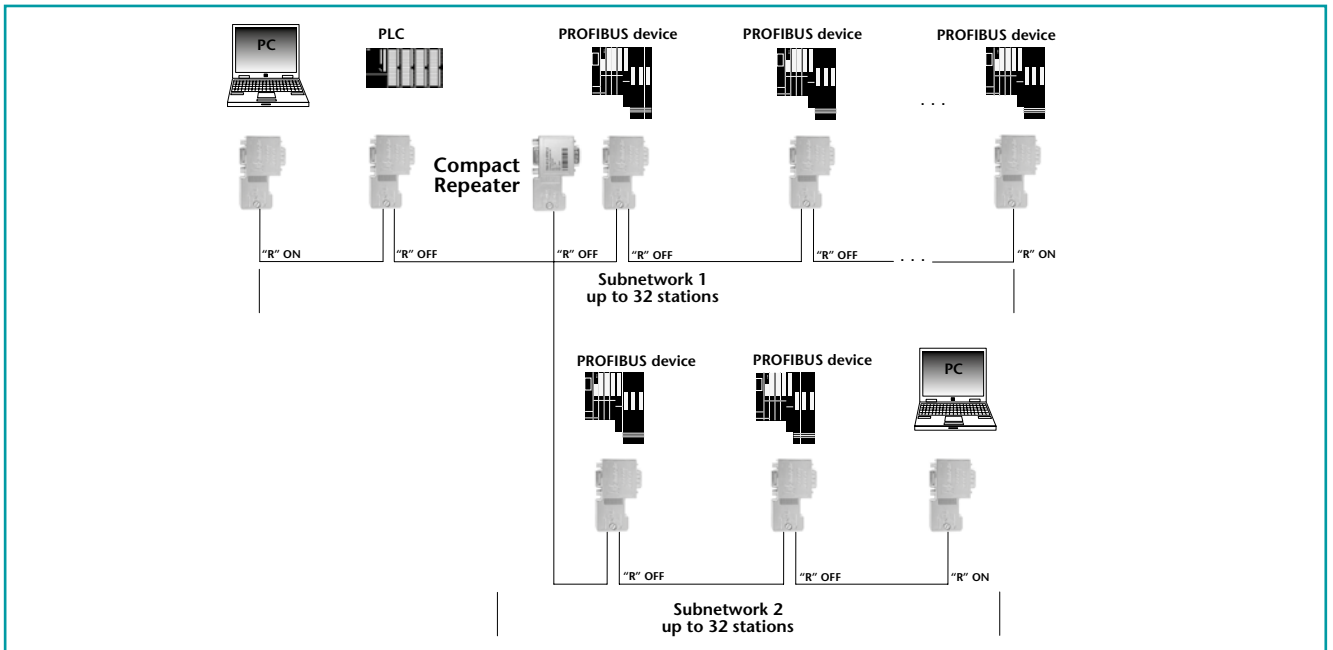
PC

PLC

PROFIBUS device

PROFIBUS device

PROFIBUS device

. . .

Compact Repeater

"R" ON

"R" OFF

"R" OFF

"R" OFF

"R" OFF

. . .

"R" ON

Subnetwork 1
up to 32 stations

PROFIBUS device

PROFIBUS device

PC

"R" OFF

"R" OFF

"R" ON

Subnetwork 2
up to 32 stations